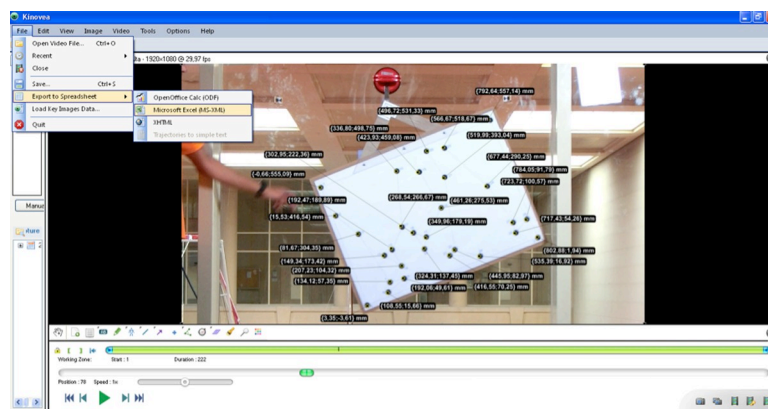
Kinovea

File Edit View Image Video Tools Options Help

Open Video File... Ctrl+O
Recent
Close
Save... Ctrl+S
Export to Spreadsheet
Load Key Images Data...
Quit

OpenOffice Calc (ODF)
Microsoft Excel (MS-XML)
XHTML
Trajectories to simple text

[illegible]ts - 1920×1080 @ 29,97 fps

(792,64;557,14) mm
(496,72;531,33) mm
(566,67;518,67) mm
(336,80;498,75) mm
(423,93;459,08) mm
(519,99;393,04) mm
(302,95;222,36) mm
(677,44;290,25) mm
(-0,66;555,09) mm
(764,05;91,79) mm
(723,72;100,57) mm
(268,54;266,67) mm
(461,26;275,53) mm
(192,47;189,89) mm
(15,53;416,54) mm
(349,96;179,19) mm
(717,43;54,26) mm
(81,67;304,35) mm
(802,88;1,94) mm
(149,34;173,42) mm
(535,39;16,92) mm
(207,23;104,32) mm
(134,12;57,35) mm
(324,31;137,45) mm
(445,95;82,97) mm
(192,06;49,61) mm
(416,55;70,25) mm
(108,55;15,66) mm
(3,35;-3,61) mm

Manu

Working Zone: Start : 1 Duration : 222
Position : 78 Speed : 1x